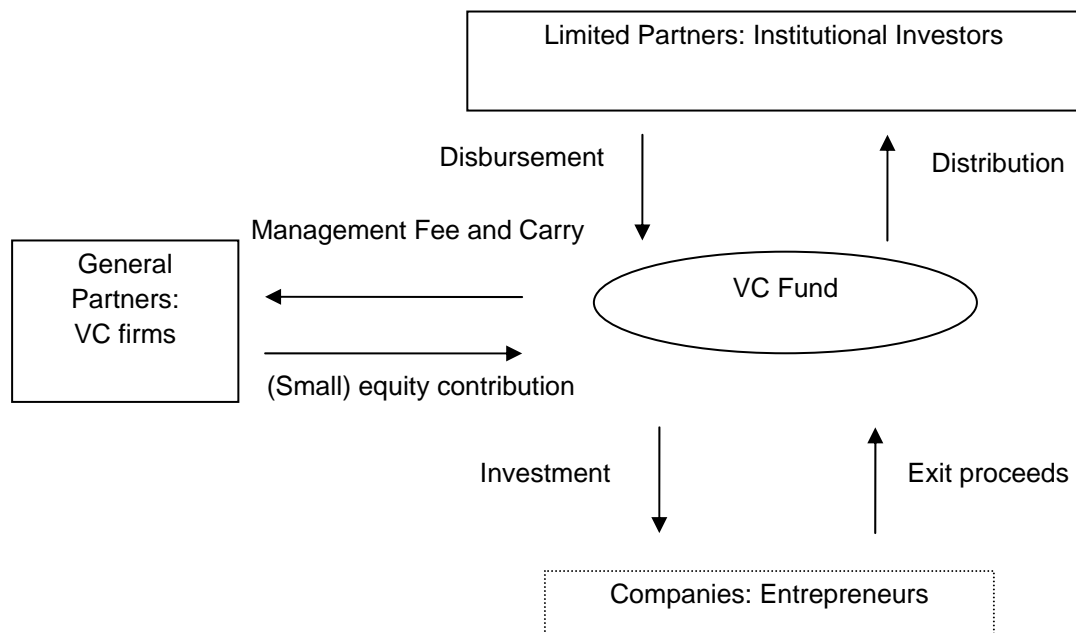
Limited Partners: Institutional Investors

Disbursement

Distribution

Management Fee and Carry

General Partners: VC firms

VC Fund

(Small) equity contribution

Investment

Exit proceeds

Companies: Entrepreneurs